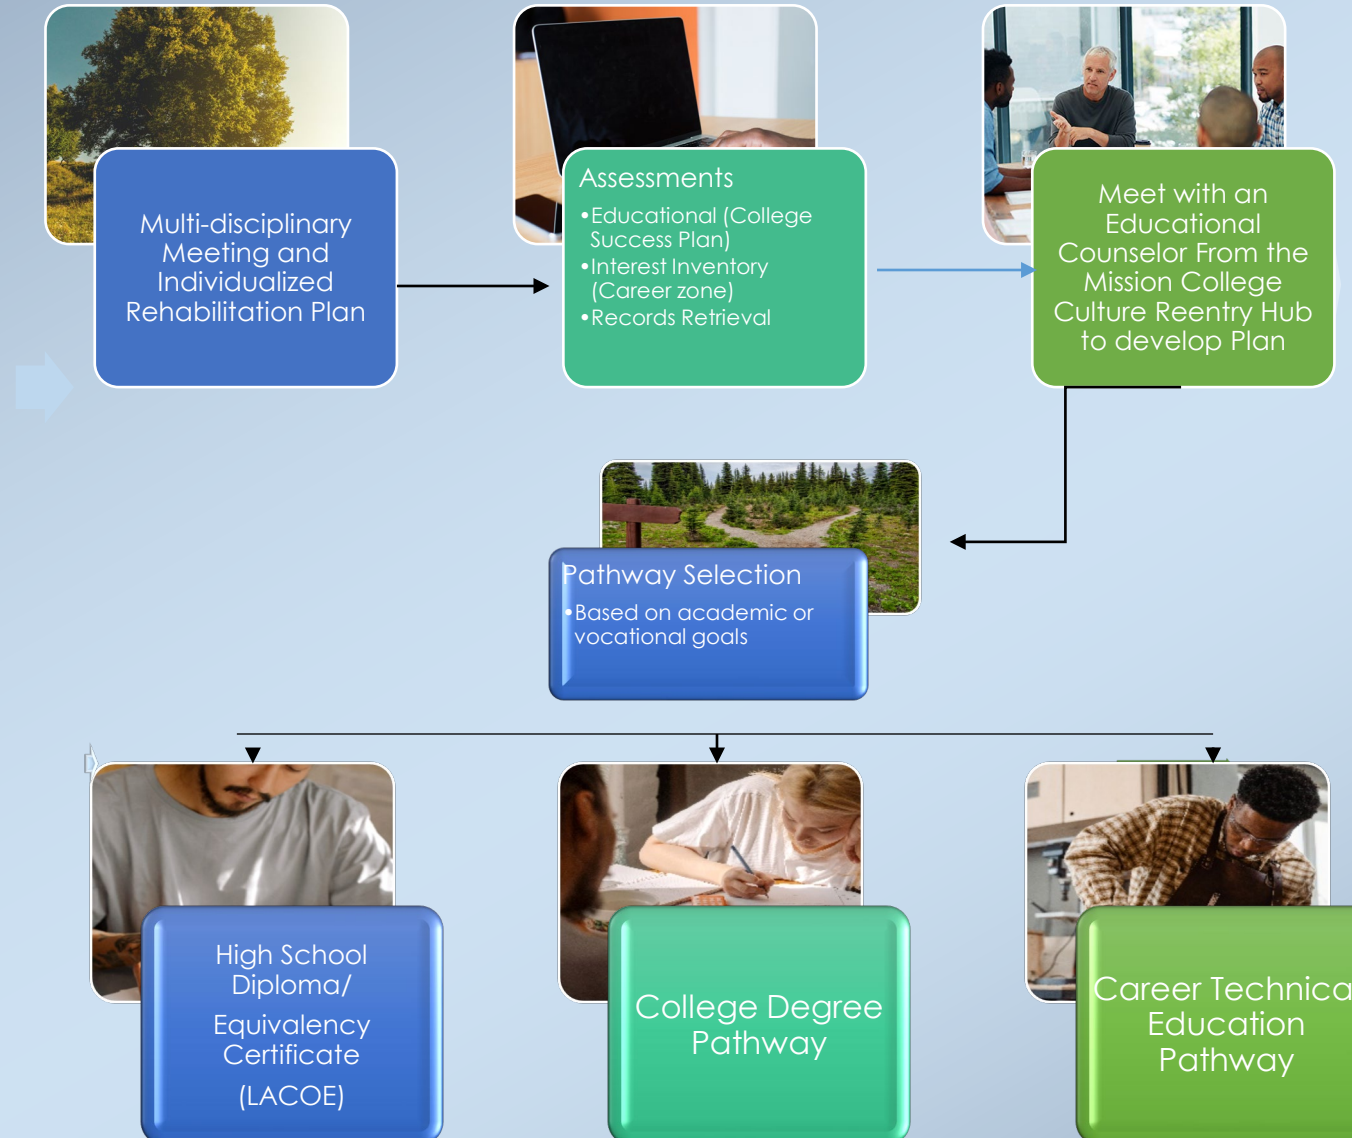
Multi-disciplinary Meeting and Individualized Rehabilitation Plan

Assessments
•Educational (College Success Plan)
•Interest Inventory (Career zone)
•Records Retrieval

Meet with an Educational Counselor From the Mission College Culture Reentry Hub to develop Plan

Pathway Selection
•Based on academic or vocational goals

High School Diploma/ Equivalency Certificate (LACOE)

College Degree Pathway

Career Technica Education Pathway